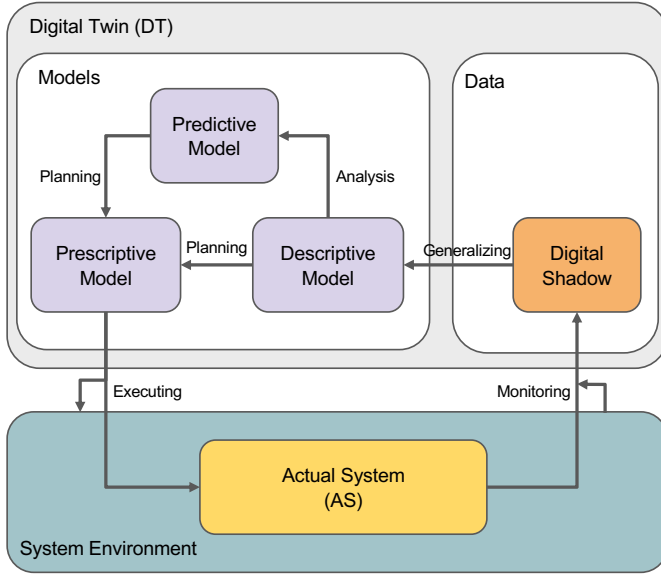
Digital Twin (DT)

Models

Data

Predictive Model

Planning

Analysis

Prescriptive Model

Planning

Descriptive Model

Generalizing

Digital Shadow

Executing

Monitoring

Actual System (AS)

System Environment